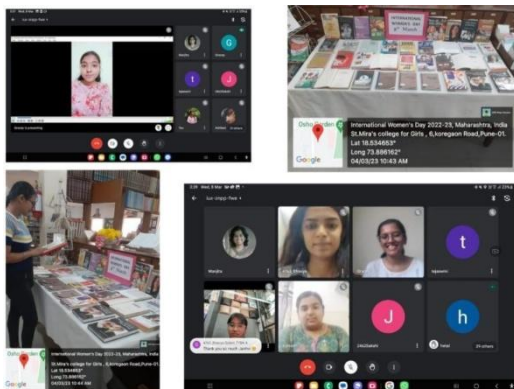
INTERNATIONAL WOMEN'S DAY 8th March

Osho Garden

Google

International Women's Day 2022-23, Maharashtra, India
St.Mira's college for Girls , 6,koregaon Road,Pune-01.
Lat 18.534663°
Long 73.886162°
04/03/23 10:43 AM

International Women's Day 2022-23, Maharashtra, India
St.Mira's college for Girls , 6,koregaon Road,Pune-01.
Lat 18.534663°
04/03/23 10:44 AM

t

J

h

Thank you so much, ma'am